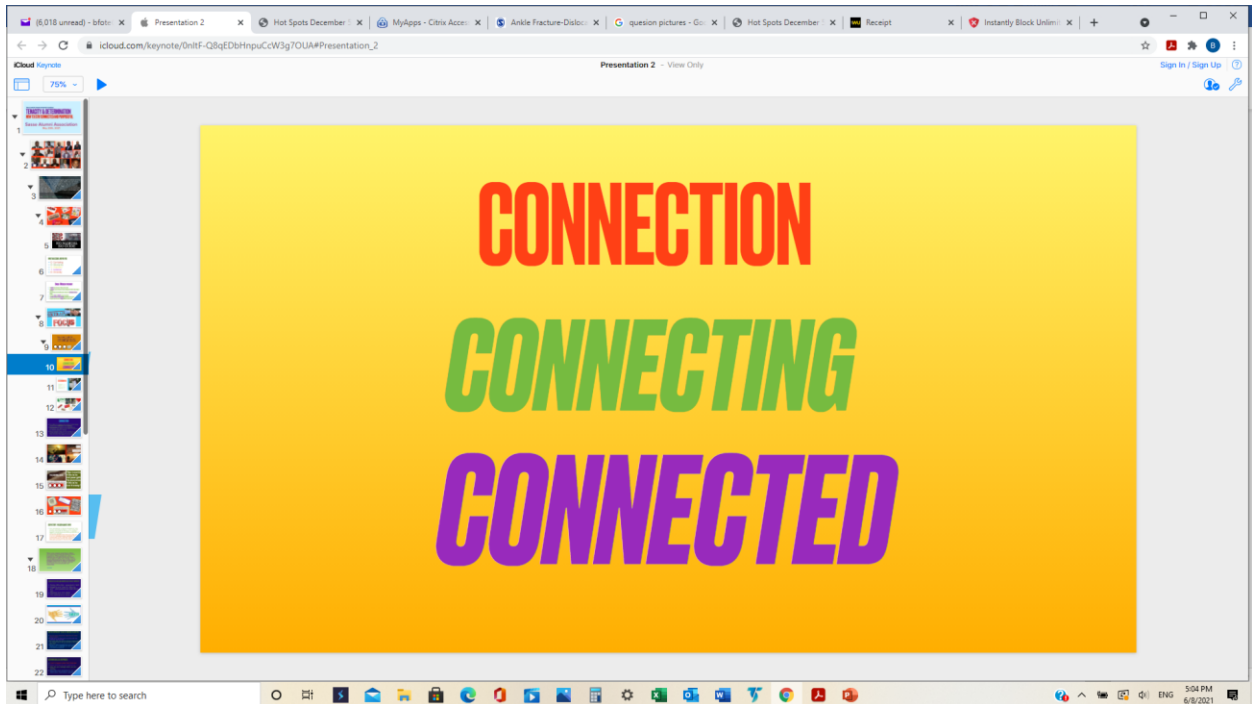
(6,018 unread) - bfote
Presentation 2
Hot Spots December
MyApps - Citrix Acces
Ankle Fracture-Disloc
quesion pictures - Go
Hot Spots December
Receipt
Instantly Block Unlimi

icloud.com/keynote/0nltF-Q8qEDbHnpuCcW3g7OUA#Presentation_2

iCloud Keynote
Presentation 2 - View Only
Sign In / Sign Up

75%

1
2
3
4
5
6
7
8
9
10
11
12
13
14
15
16
17
18
19
20
21
22

CONNECTION
CONNECTING
CONNECTED

Type here to search
ENG
5:04 PM
6/8/2021